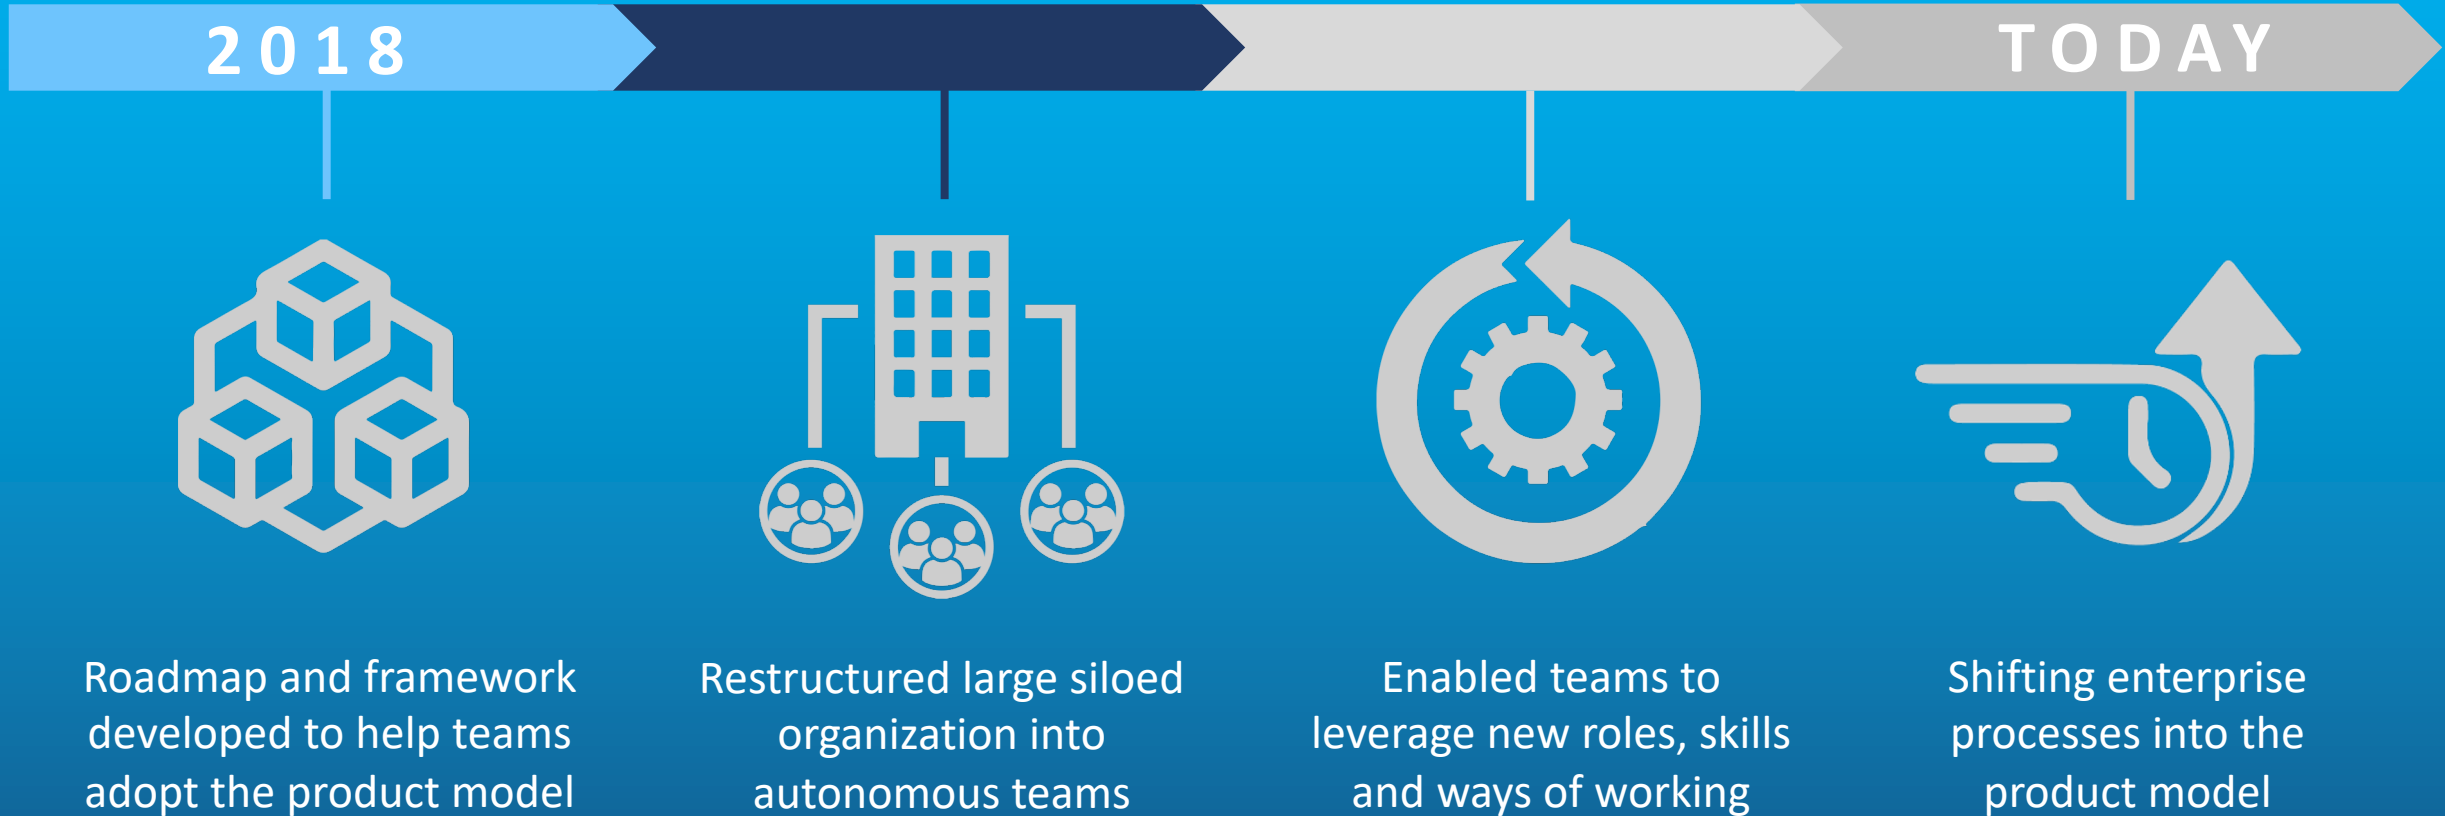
2018

TODAY

Roadmap and framework developed to help teams adopt the product model

Restructured large siloed organization into autonomous teams

Enabled teams to leverage new roles, skills and ways of working

Shifting enterprise processes into the product model